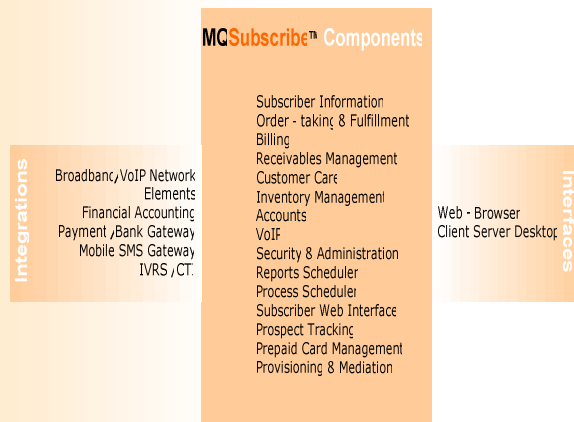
MCSubscribe™ Components

Subscriber Information
Order - taking 8 Fulfillment
Billing
Receivables Management
Customer Care
Inventory Management
Accounts
VoIP
Security 8 Administration
Reports Scheduler
Process Scheduler
Subscriber Web Interface
Prospect Tracking
Prepaid Card Management
Provisioning 8 Mediation

Integrations

Broadband/VoIP Network Elements
Financial Accounting
Payment /Bank Gateway
Mobile SMS Gateway
IVRS /CTI

Interfaces

Web - Browser
Client Server Desktop